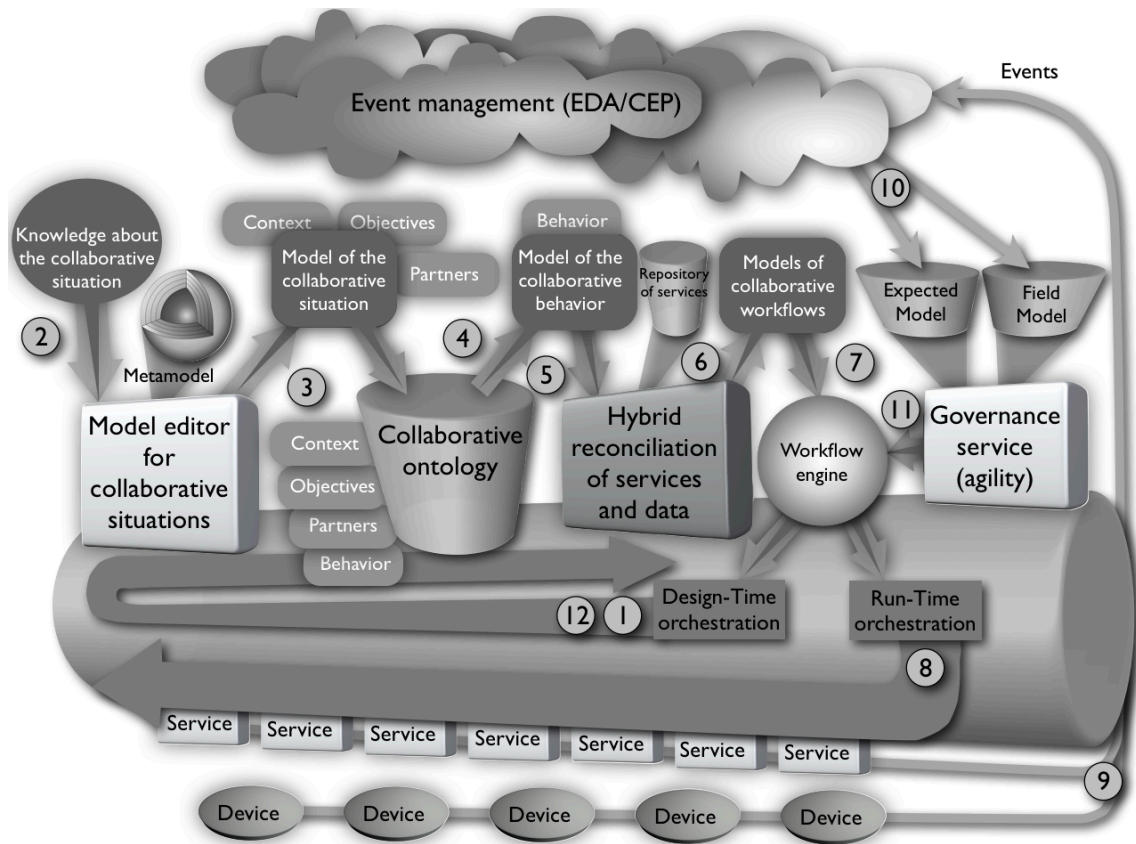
Events

Event management (EDA/CEP)

10

Knowledge about the collaborative situation

Context

Objectives

Model of the collaborative situation

Partners

Behavior

Model of the collaborative behavior

Repository of services

Models of collaborative workflows

Expected Model

Field Model

2

Metamodel

3

4

5

6

7

11

Model editor for collaborative situations

Context

Objectives

Partners

Behavior

Collaborative ontology

Hybrid reconciliation of services and data

Workflow engine

Governance service (agility)

12

1

Design-Time orchestration

Run-Time orchestration

8

Service

Service

Service

Service

Service

Service

Service

9

Device

Device

Device

Device

Device